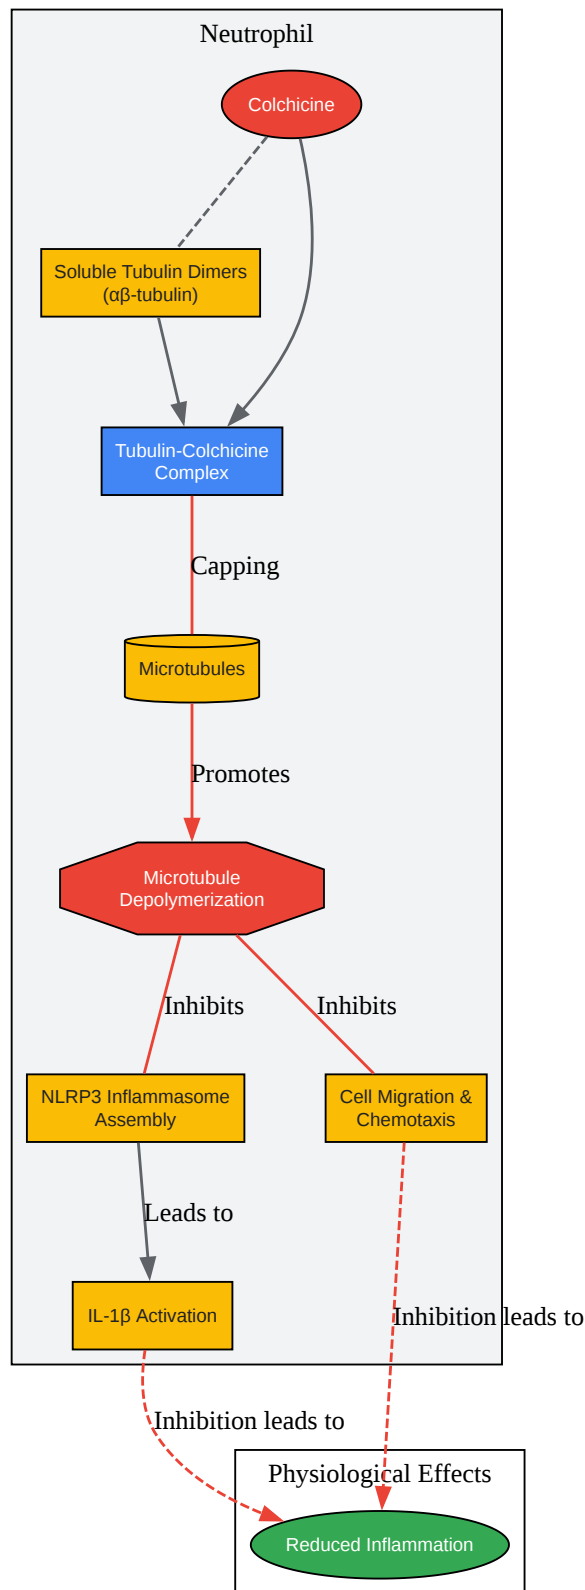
Neutrophil

Colchicine

Soluble Tubulin Dimers (αβ-tubulin)

Tubulin-Colchicine Complex

Capping

Microtubules

Promotes

Microtubule Depolymerization

Inhibits

Inhibits

NLRP3 Inflammasome Assembly

Cell Migration & Chemotaxis

Leads to

IL-1β Activation

Inhibition leads to

Inhibition leads to

Physiological Effects

Reduced Inflammation